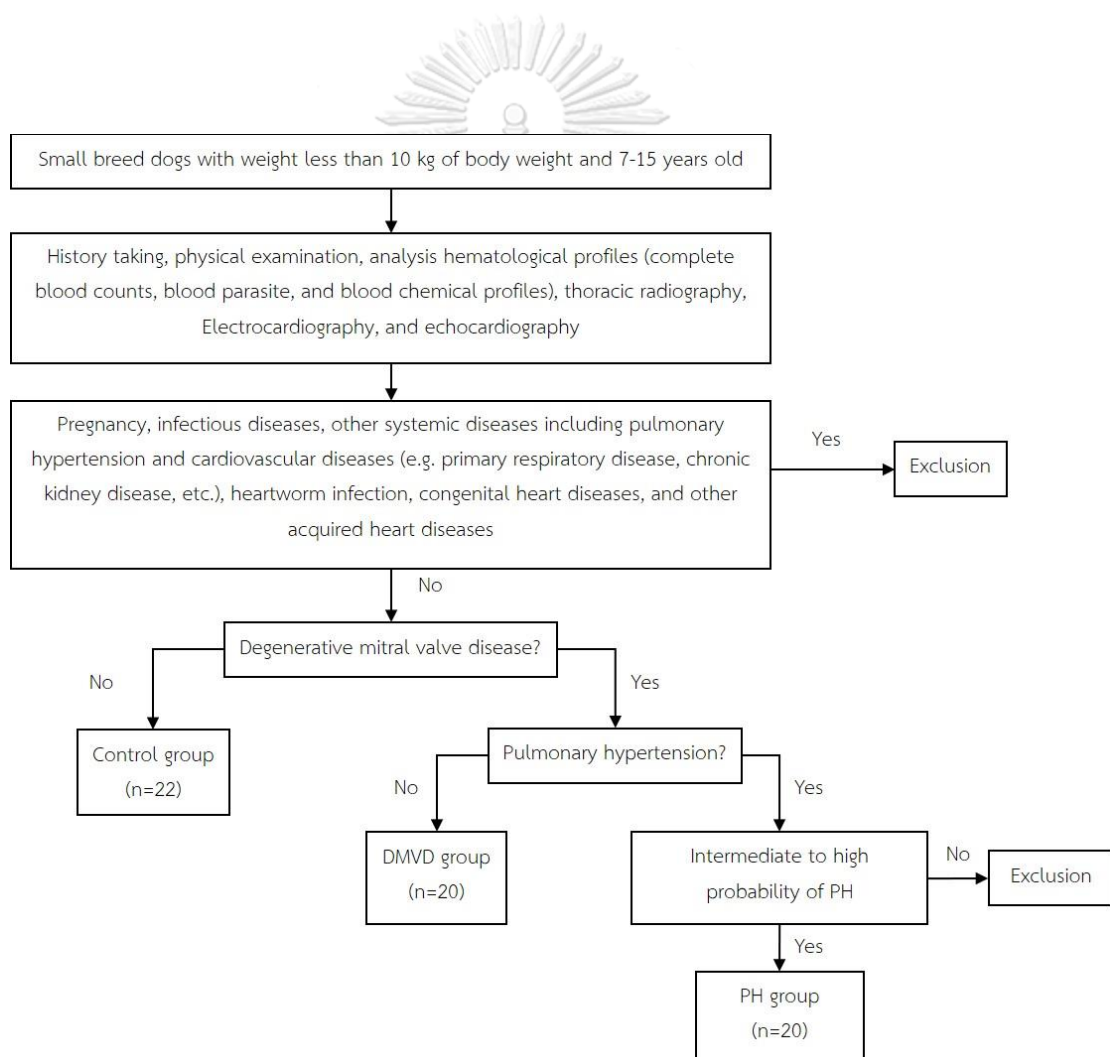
Small breed dogs with weight less than 10 kg of body weight and 7-15 years old

History taking, physical examination, analysis hematological profiles (complete blood counts, blood parasite, and blood chemical profiles), thoracic radiography, Electrocardiography, and echocardiography

Pregnancy, infectious diseases, other systemic diseases including pulmonary hypertension and cardiovascular diseases (e.g. primary respiratory disease, chronic kidney disease, etc.), heartworm infection, congenital heart diseases, and other acquired heart diseases

Yes

Exclusion

No

Degenerative mitral valve disease?

No

Yes

Control group
(n=22)

Pulmonary hypertension?

No

Yes

DMVD group
(n=20)

Intermediate to high probability of PH

No

Exclusion

Yes

PH group
(n=20)